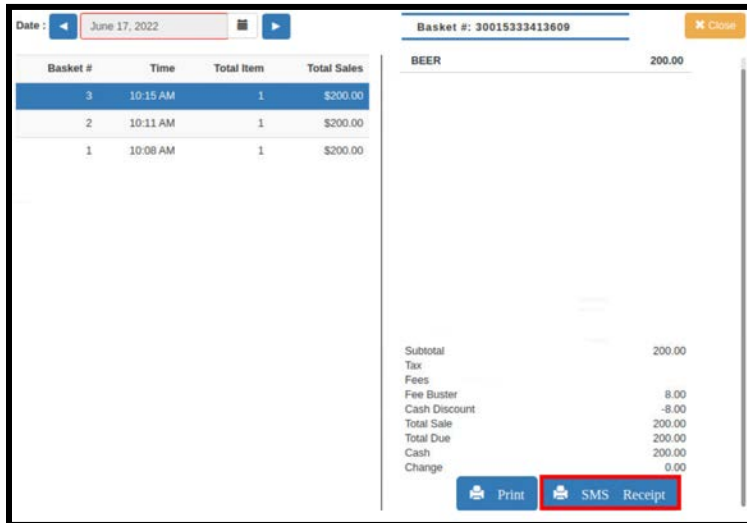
Date : June 17, 2022

| Basket # | Time | Total Item | Total Sales |
|---|---|---|---|
| 3 | 10:15 AM | 1 | $200.00 |
| 2 | 10:11 AM | 1 | $200.00 |
| 1 | 10:08 AM | 1 | $200.00 |

Basket #: 30015333413609

✖ Close

BEER 200.00

Subtotal 200.00
Tax
Fees
Fee Buster 8.00
Cash Discount -8.00
Total Sale 200.00
Total Due 200.00
Cash 200.00
Change 0.00

Print

SMS Receipt